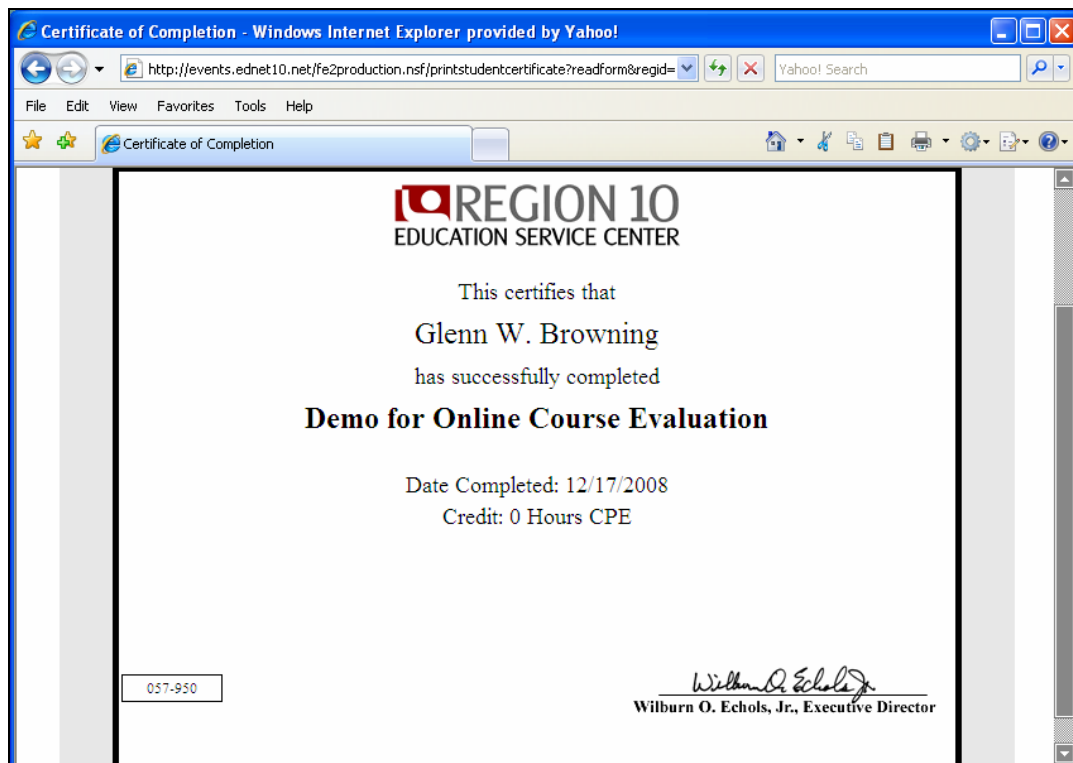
Certificate of Completion - Windows Internet Explorer provided by Yahoo!

http://events.ednet10.net/fe2production.nsf/printstudentcertificate?readform&regid=

Yahoo! Search

File Edit View Favorites Tools Help

Certificate of Completion

REGION 10
EDUCATION SERVICE CENTER

This certifies that

Glenn W. Browning

has successfully completed

Demo for Online Course Evaluation

Date Completed: 12/17/2008
Credit: 0 Hours CPE

057-950

Wilburn O. Echols Jr.
Wilburn O. Echols, Jr., Executive Director